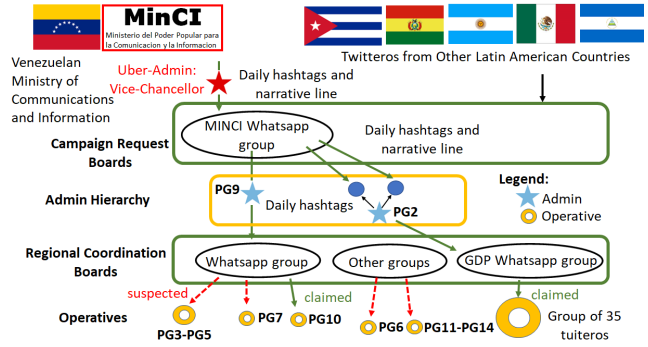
MinCI
Ministerio del Poder Popular para la Comunicacion y la Informacion

Venezuelan Ministry of Communications and Information

Twitteros from Other Latin American Countries

Uber-Admin: Vice-Chancellor

Daily hashtags and narrative line

Campaign Request Boards

MINCI Whatsapp group

Daily hashtags and narrative line

Admin Hierarchy

PG9

Daily hashtags

PG2

Legend:
Admin
Operative

Regional Coordination Boards

Whatsapp group

Other groups

GDP Whatsapp group

suspected

claimed

claimed

Operatives

PG3-PG5

PG7

PG10

PG6

PG11-PG14

Group of 35 tuiteros